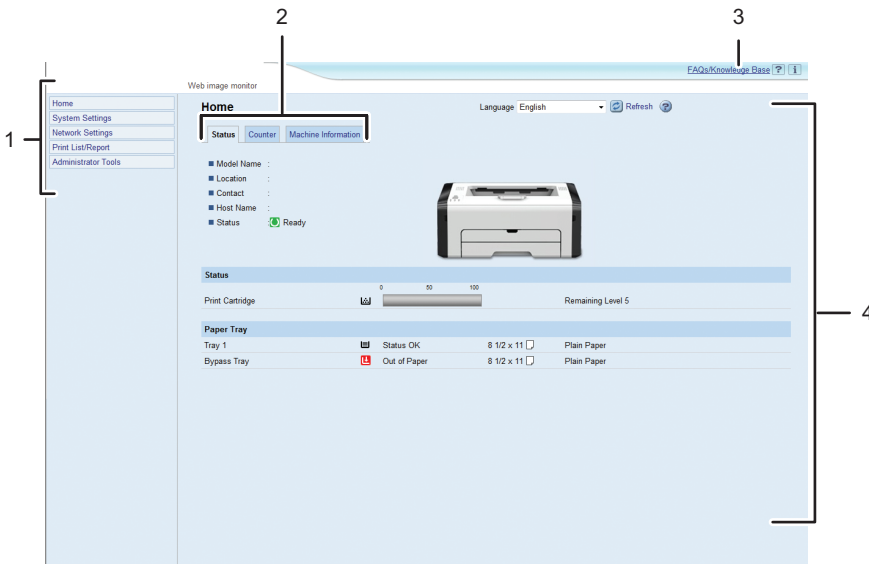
2

3

1

4

FAQs/Knowledge Base

Web image monitor

Home
System Settings
Network Settings
Print List/Report
Administrator Tools

Home

Language English

Refresh

Status Counter Machine Information

■ Model Name :
■ Location :
■ Contact :
■ Host Name :
■ Status : Ready

Status

0 50 100

Print Cartridge Remaining Level 5

Paper Tray

| | | | |
|---|---|---|---|
| Tray 1 | Status OK | 8 1/2 x 11 | Plain Paper |
| Bypass Tray | Out of Paper | 8 1/2 x 11 | Plain Paper |